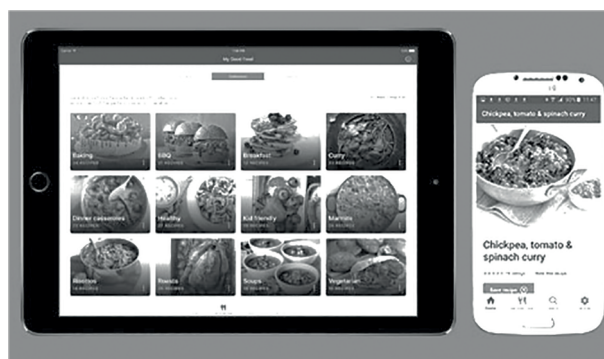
My Good Food

Baking

BBQ

Breakfast

Curry

Dinner casseroles

Healthy

Kid friendly

Marmite

Mexican

Roasts

Soups

Vegetarian

Chickpea, tomato & spinach curry

Chickpea, tomato & spinach curry

Save recipe